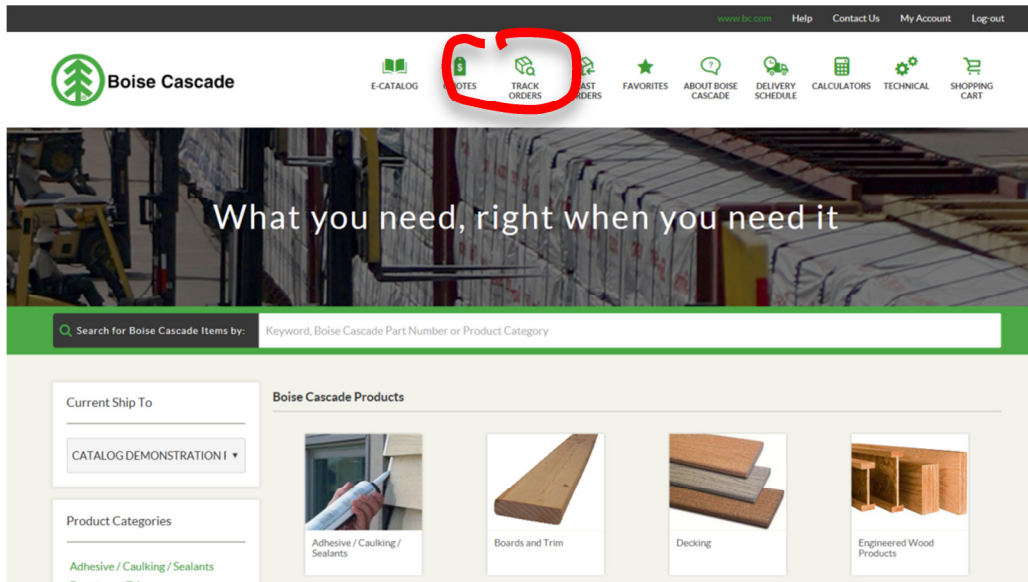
www.bc.com Help Contact Us My Account Log-out

Boise Cascade

E-CATALOG QUOTES TRACK ORDERS PAST ORDERS FAVORITES ABOUT BOISE CASCADE DELIVERY SCHEDULE CALCULATORS TECHNICAL SHOPPING CART

What you need, right when you need it

Search for Boise Cascade Items by: Keyword, Boise Cascade Part Number or Product Category

Current Ship To

CATALOG DEMONSTRATION I

Product Categories

Adhesive / Caulking / Sealants

Boise Cascade Products

Adhesive / Caulking / Sealants

Boards and Trim

Decking

Engineered Wood Products